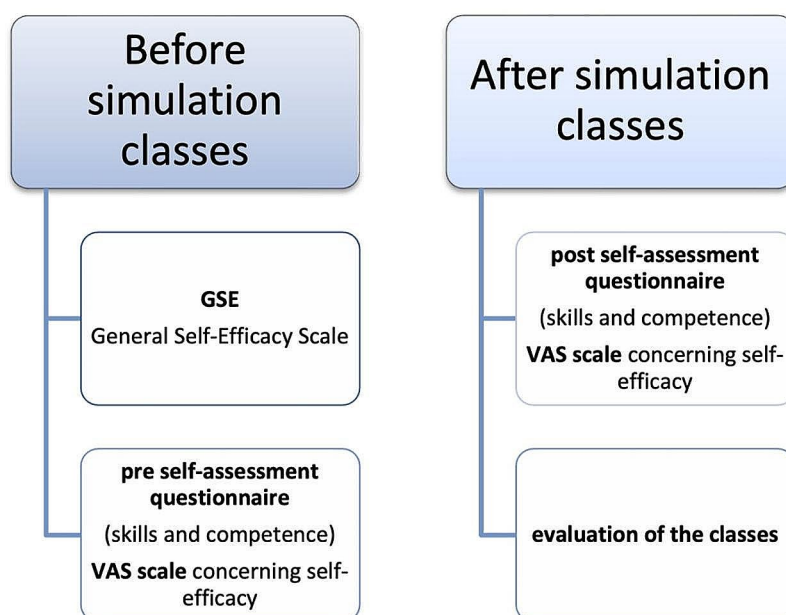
Before simulation classes

GSE
General Self-Efficacy Scale

pre self-assessment questionnaire
(skills and competence)
VAS scale concerning self-efficacy

After simulation classes

post self-assessment questionnaire
(skills and competence)
VAS scale concerning self-efficacy

evaluation of the classes